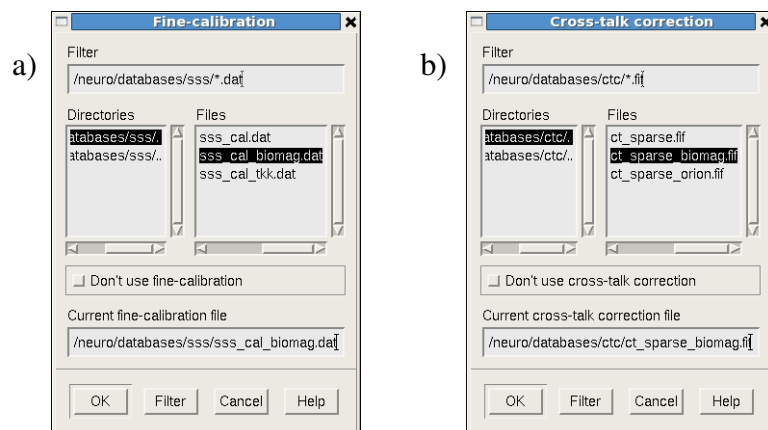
a)

Fine-calibration

Filter

/neuro/databases/sss/*.dat

Directories

atabases/sss/.

atabases/sss/..

Files

sss_cal.dat

sss_cal_biomag.dat

sss_cal_tkk.dat

Don't use fine-calibration

Current fine-calibration file

/neuro/databases/sss/sss_cal_biomag.dat

OK

Filter

Cancel

Help

b)

Cross-talk correction

Filter

/neuro/databases/ctc/*.fif

Directories

atabases/ctc/.

atabases/ctc/..

Files

ct_sparse.fif

ct_sparse_biomag.fif

ct_sparse_orion.fif

Don't use cross-talk correction

Current cross-talk correction file

/neuro/databases/ctc/ct_sparse_biomag.fif

OK

Filter

Cancel

Help